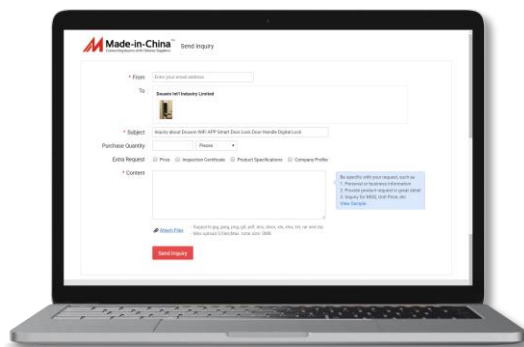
Made-in-China™ Connecting Buyers with Chinese Suppliers Send Inquiry

* From Enter your email address

To Douwin Int'l Industry Limited

* Subject Inquiry about Douwin Wifi APP Smart Door Lock Door Handle Digital Lock

Purchase Quantity Pieces

Extra Request Price Inspection Certificate Product Specifications Company Profile

* Content

Be specific with your request, such as
1. Personal or business information
2. Provide product request in great detail
3. Inquiry for MOQ, Unit Price, etc
View Sample

Attach Files Support to jpg, jpeg, png, gif, pdf, doc, docx, xls, xlsx, txt, rar and zip. Max upload 3 files,files' total size 3MB.

Send Inquiry